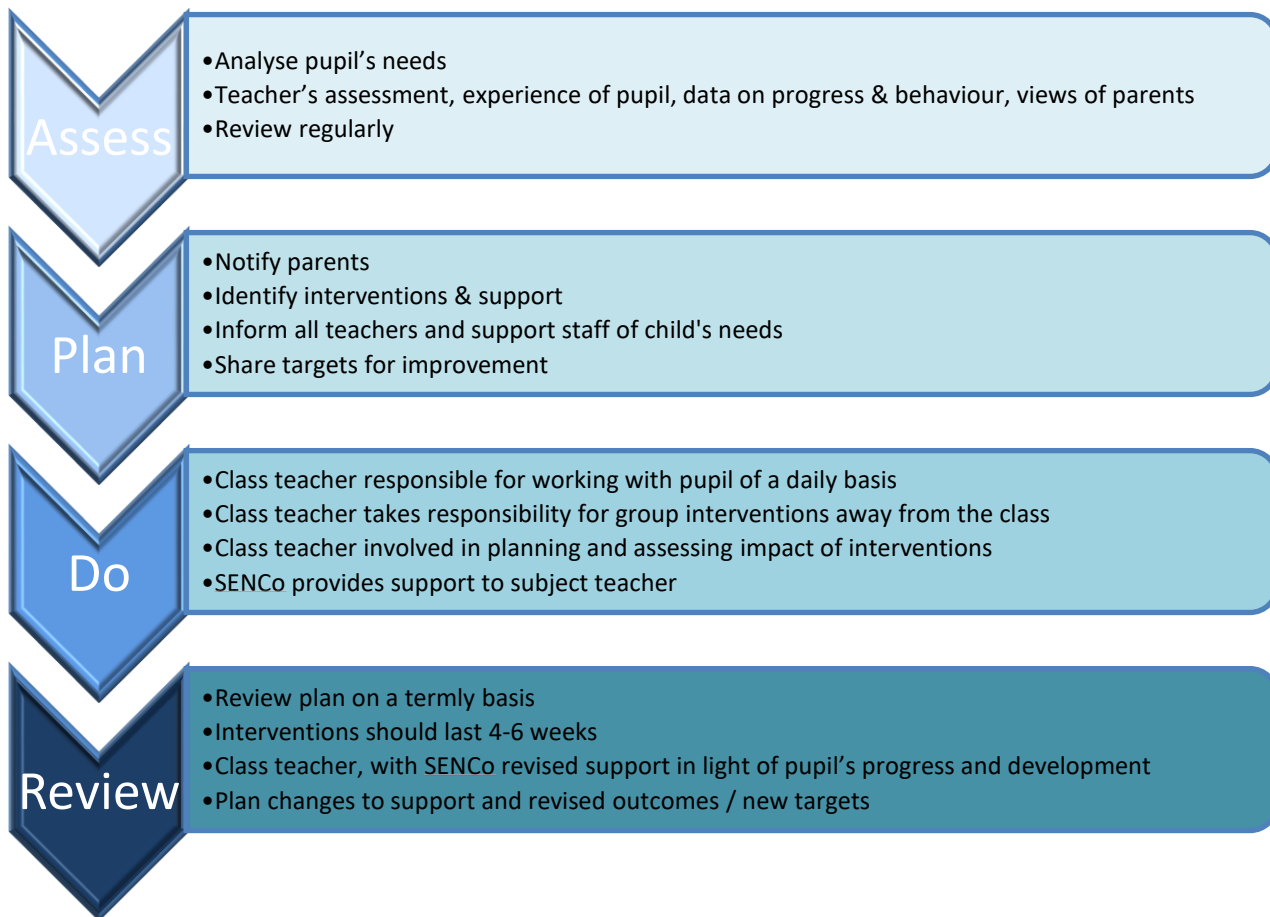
Assess

•Analyse pupil’s needs
•Teacher’s assessment, experience of pupil, data on progress & behaviour, views of parents
•Review regularly

Plan

•Notify parents
•Identify interventions & support
•Inform all teachers and support staff of child's needs
•Share targets for improvement

Do

•Class teacher responsible for working with pupil of a daily basis
•Class teacher takes responsibility for group interventions away from the class
•Class teacher involved in planning and assessing impact of interventions
•SENCo provides support to subject teacher

Review

•Review plan on a termly basis
•Interventions should last 4-6 weeks
•Class teacher, with SENCo revised support in light of pupil’s progress and development
•Plan changes to support and revised outcomes / new targets